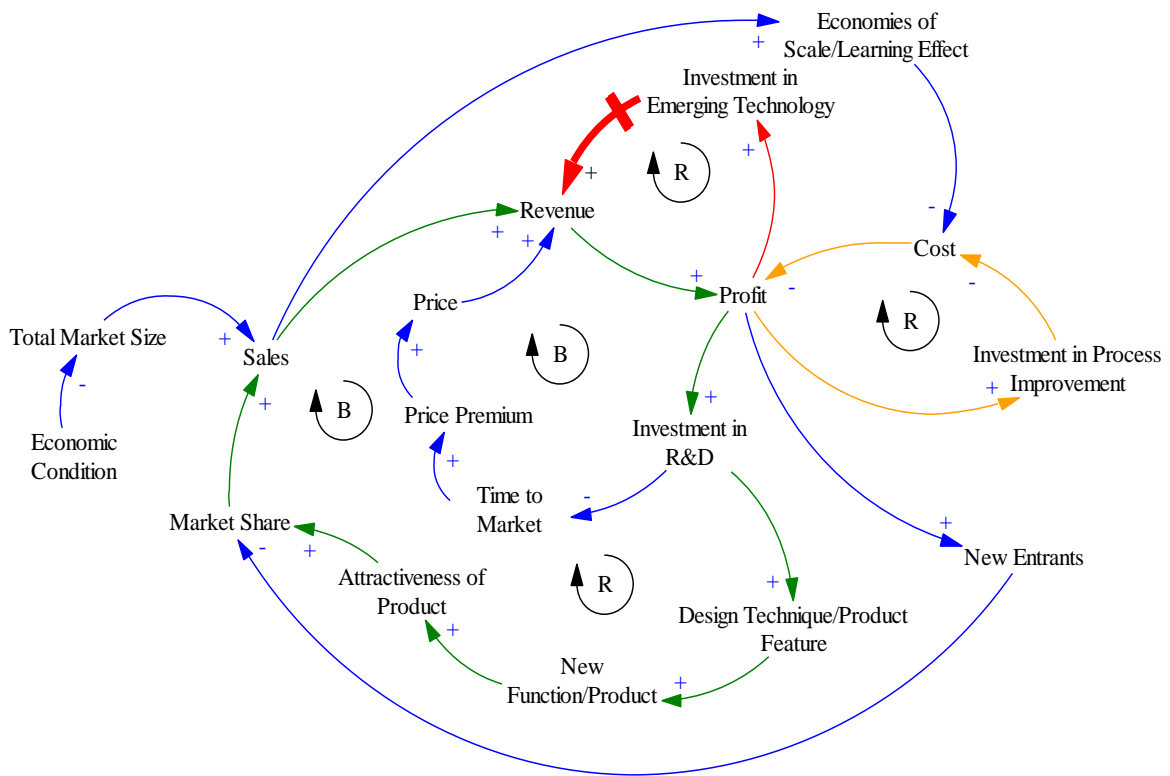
Economies of Scale/Learning Effect

+

Investment in Emerging Technology

+

R

+

Revenue

+ +

-

Cost

+

Profit

-

-

Price

R

Total Market Size

+

Sales

B

+

Investment in Process Improvement

-

+

Economic Condition

+

B

Price Premium

+

Investment in R&D

+

Time to Market

-

Market Share

- +

+

New Entrants

Attractiveness of Product

R

+

Design Technique/Product Feature

+

New Function/Product

+